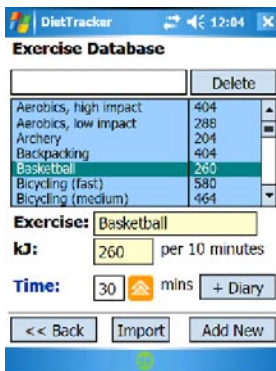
DietTracker 12:04 ✕

Exercise Database

Delete

| | |
|---|---|
| Aerobics, high impact | 404 |
| Aerobics, low impact | 288 |
| Archery | 204 |
| Backpacking | 404 |
| Basketball | 260 |
| Bicycling (fast) | 580 |
| Bicycling (medium) | 464 |

Exercise: Basketball

kJ: 260 per 10 minutes

Time: 30 mins + Diary

<< Back Import Add New